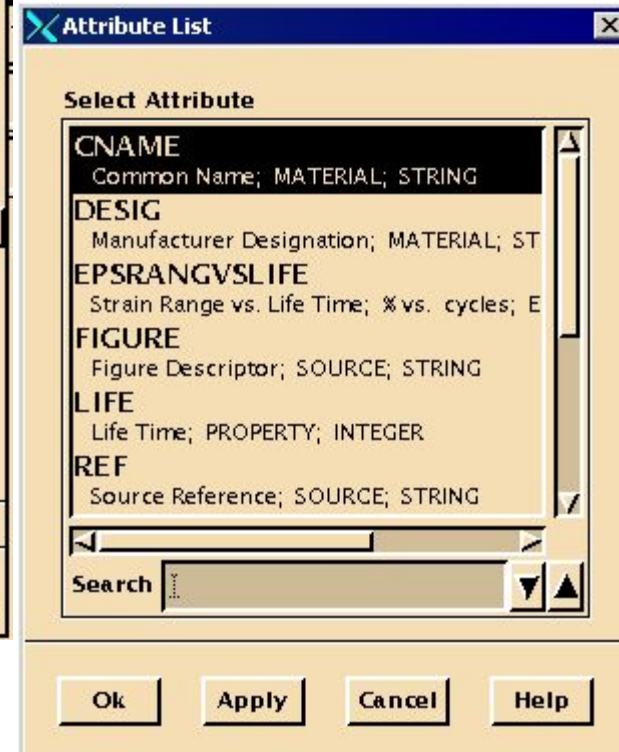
Attribute List

Select Attribute

CNAME
Common Name; MATERIAL; STRING
DESIG
Manufacturer Designation; MATERIAL; ST
EPSRANGVSLIFE
Strain Range vs. Life Time; % vs. cycles; E
FIGURE
Figure Descriptor; SOURCE; STRING
LIFE
Life Time; PROPERTY; INTEGER
REF
Source Reference; SOURCE; STRING

Search

Ok Apply Cancel Help